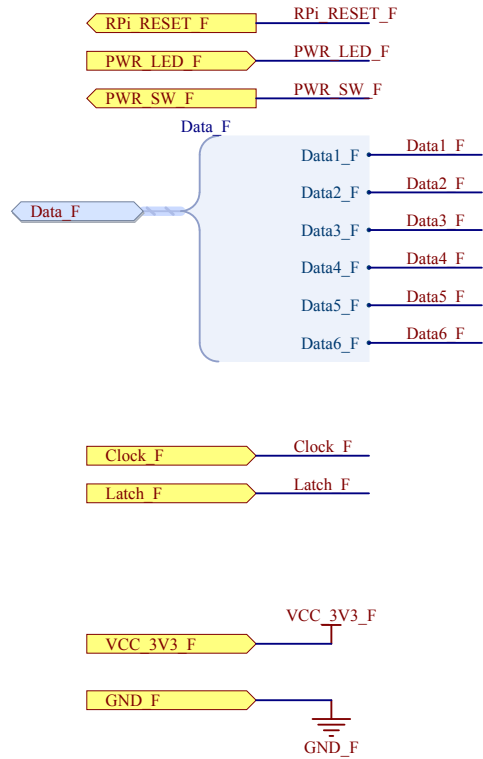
RPi_RESET_F
RPi_RESET_F
PWR_LED_F
PWR_LED_F
PWR_SW_F
PWR_SW_F

Data_F
Data_F
Data1_F
Data1_F
Data2_F
Data2_F
Data3_F
Data3_F
Data4_F
Data4_F
Data5_F
Data5_F
Data6_F
Data6_F

Clock_F
Clock_F
Latch_F
Latch_F

VCC_3V3_F
VCC_3V3_F
GND_F
GND_F